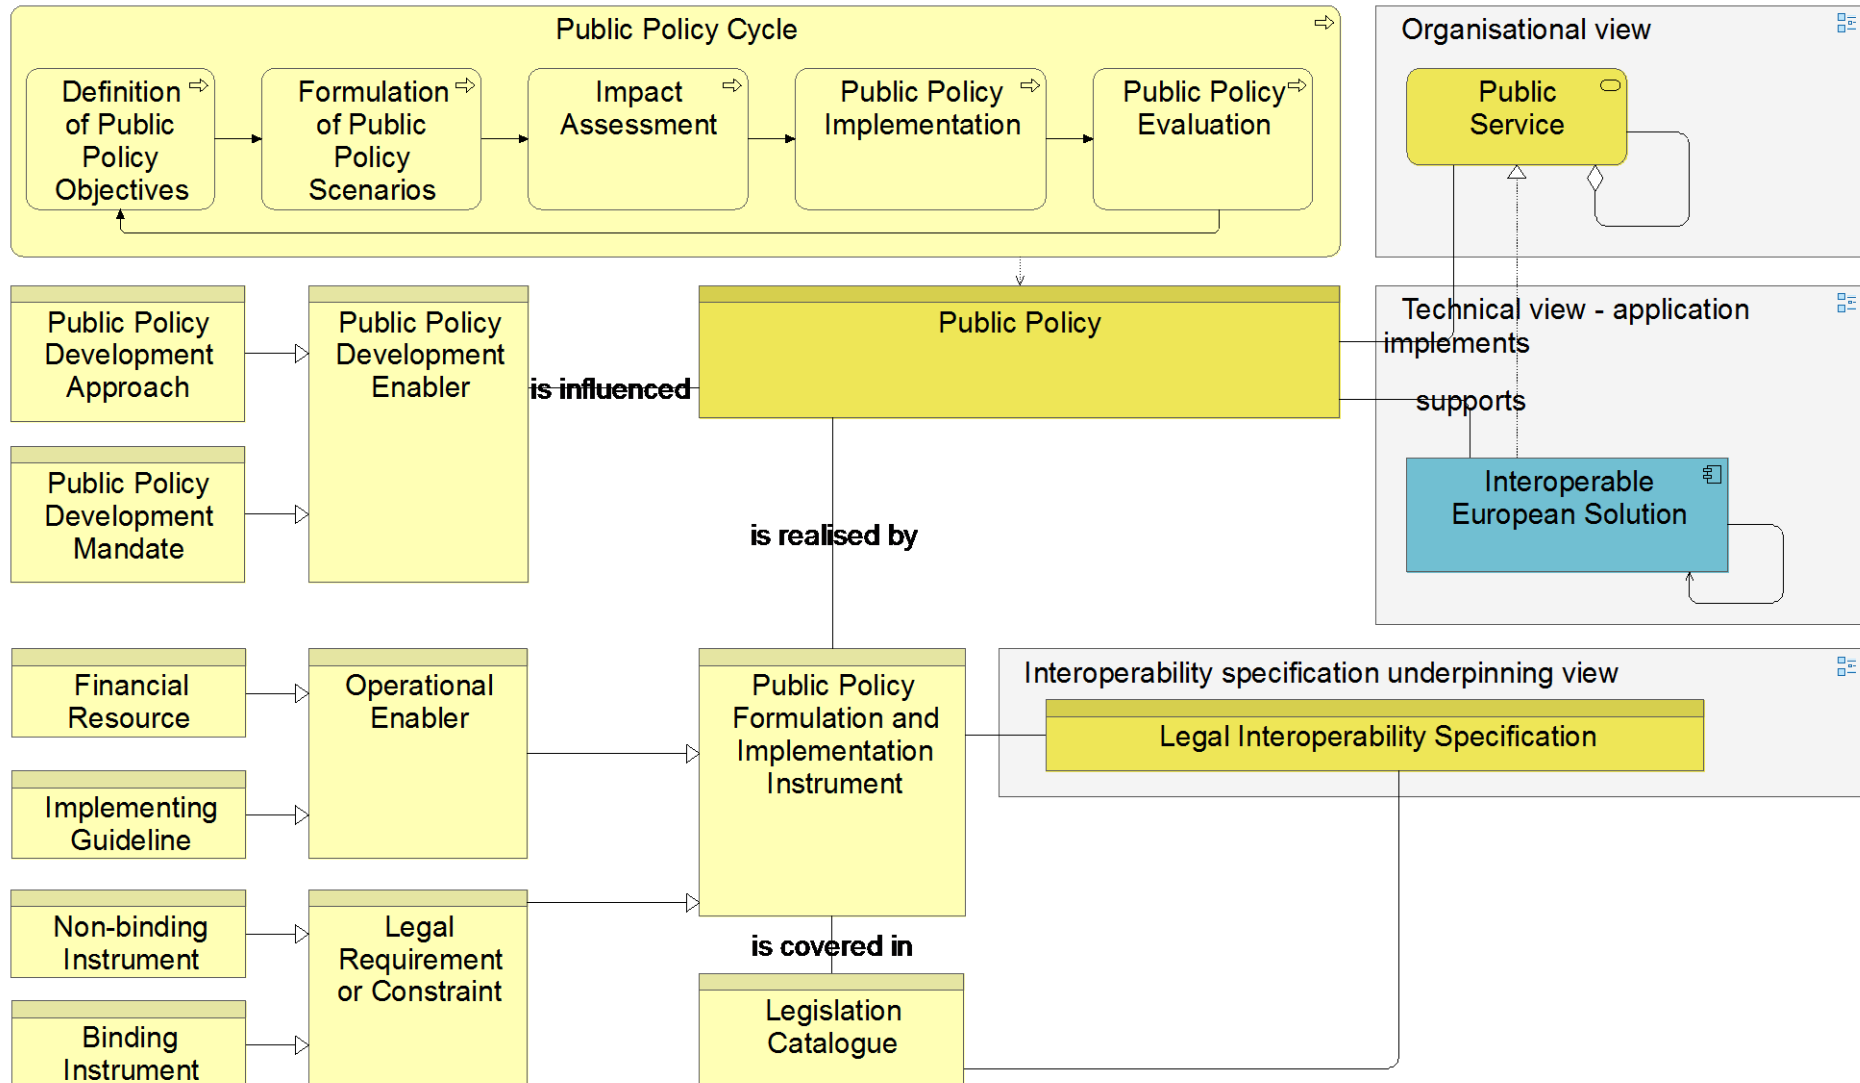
Public Policy Cycle

Definition of Public Policy Objectives

Formulation of Public Policy Scenarios

Impact Assessment

Public Policy Implementation

Public Policy Evaluation

Organisational view

Public Service

Public Policy Development Approach

Public Policy Development Enabler

is influenced

Public Policy

Technical view - application

implements

supports

Public Policy Development Mandate

Interoperable European Solution

is realised by

Financial Resource

Operational Enabler

Public Policy Formulation and Implementation Instrument

Interoperability specification underpinning view

Legal Interoperability Specification

Implementing Guideline

Non-binding Instrument

Legal Requirement or Constraint

is covered in

Legislation Catalogue

Binding Instrument